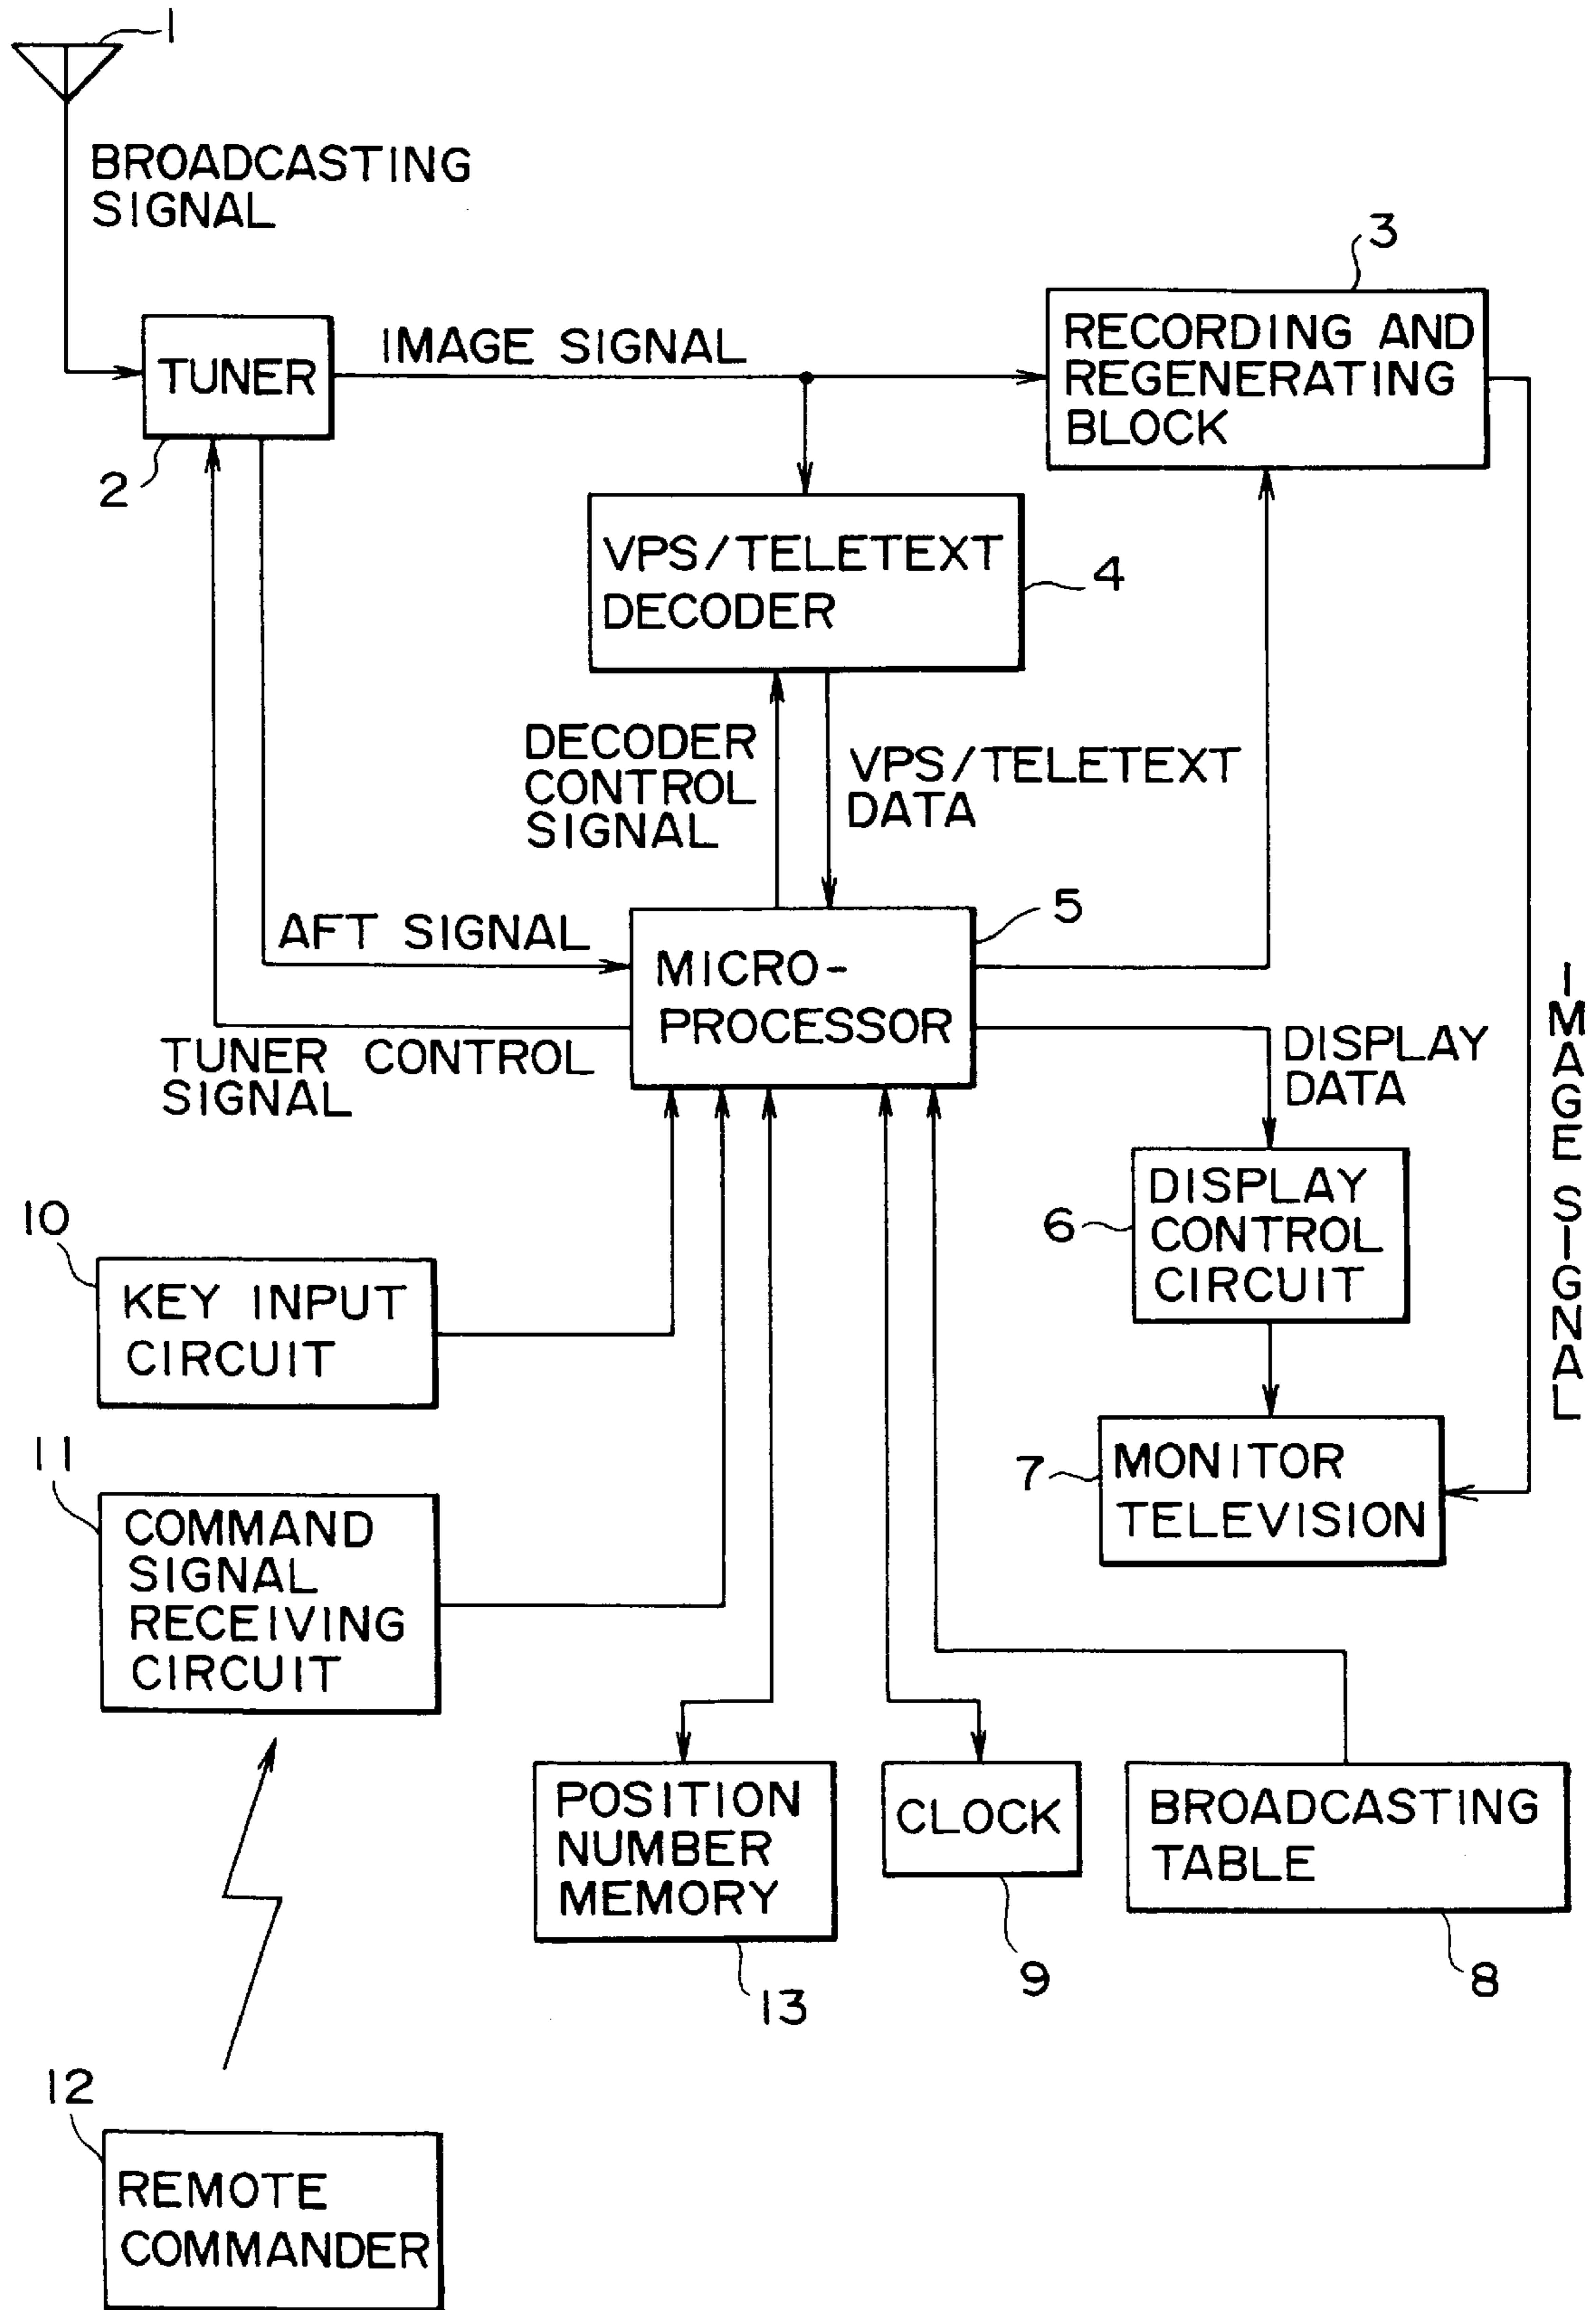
1

BROADCASTING SIGNAL

3

TUNER

IMAGE SIGNAL

RECORDING AND REGENERATING BLOCK

2

VPS/TELETEXT DECODER

4

DECODER CONTROL SIGNAL

VPS/TELETEXT DATA

5

AFT SIGNAL

MICRO-PROCESSOR

TUNER CONTROL SIGNAL

DISPLAY DATA

IMAGE SIGNAL

10

KEY INPUT CIRCUIT

6

DISPLAY CONTROL CIRCUIT

11

7

MONITOR TELEVISION

COMMAND SIGNAL RECEIVING CIRCUIT

POSITION NUMBER MEMORY

CLOCK

BROADCASTING TABLE

13

9

8

12

REMOTE COMMANDER